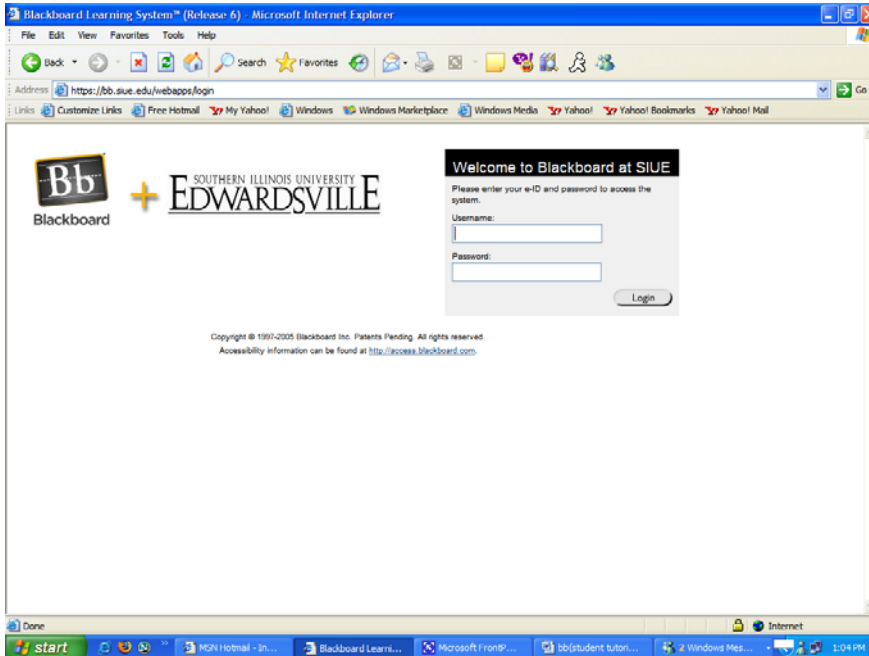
Blackboard Learning System™ (Release 6) - Microsoft Internet Explorer

File Edit View Favorites Tools Help

Back Search Favorites

Address https://bb.siue.edu/webapps/login Go

Links Customize Links Free Hotmail My Yahoo! Windows Windows Marketplace Windows Media Yahoo! Yahoo! Bookmarks Yahoo! Mail

Bb Blackboard + SOUTHERN ILLINOIS UNIVERSITY EDWARDSVILLE

Welcome to Blackboard at SIUE

Please enter your e-ID and password to access the system.

Username:

Password:

Login

Copyright © 1997-2005 Blackboard Inc. Patents Pending. All rights reserved.

Accessibility information can be found at http://access.blackboard.com.

Done Internet

start MSN Hotmail - In... Blackboard Learni... Microsoft FrontP... bb(student tutori... 2 Windows Mes... 1:04 PM